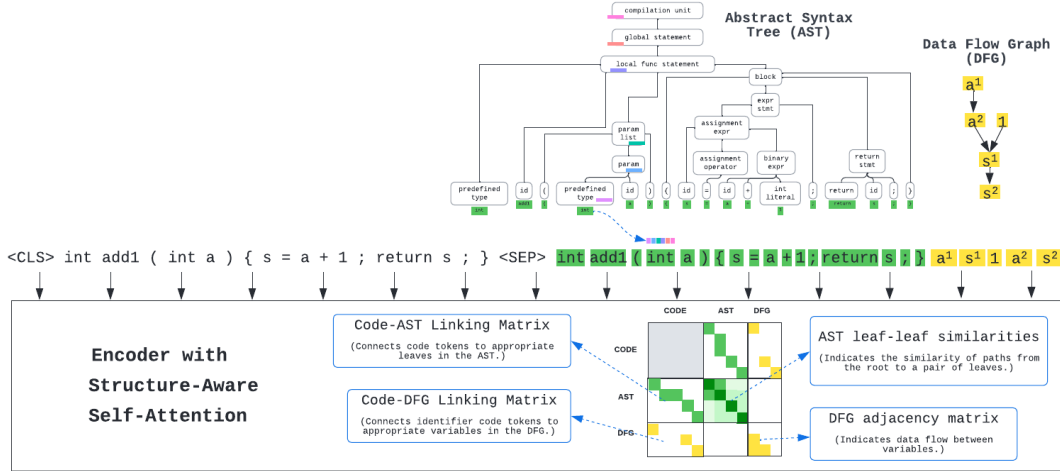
compilation unit

global statement

local func statement

Abstract Syntax Tree (AST)

Data Flow Graph (DFG)

block

expr stmt

param list

assignment expr

param

assignment operator

binary expr

return stmt

predefined type

id

(

predefined type

id

)

{

id

=

id

+

int literal

;

return

id

;

}

int

add1

(

int

a

)

{

s

=

a

+

1

;

return

s

;

}

$a^1$

$a^2$ 1

$s^1$

$s^2$

<CLS> int add1 ( int a ) { s = a + 1 ; return s ; } <SEP> int add1 ( int a ) { s = a + 1 ; return s ; } $a^1$ $s^1$ 1 $a^2$ $s^2$

Encoder with Structure-Aware Self-Attention

Code-AST Linking Matrix
(Connects code tokens to appropriate leaves in the AST.)

Code-DFG Linking Matrix
(Connects identifier code tokens to appropriate variables in the DFG.)

CODE AST DFG

CODE

AST

DFG

AST leaf-leaf similarities
(Indicates the similarity of paths from the root to a pair of leaves.)

DFG adjacency matrix
(Indicates data flow between variables.)